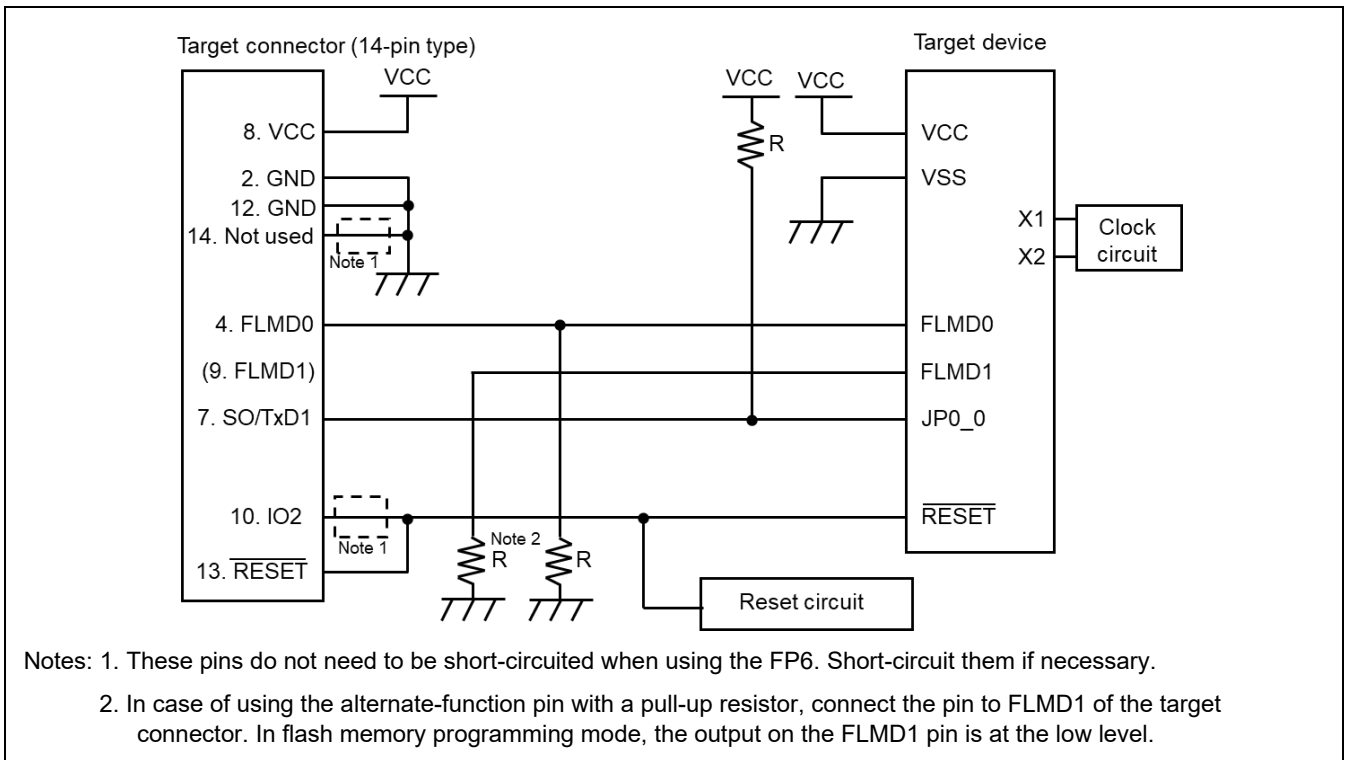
Target connector (14-pin type)

VCC

8. VCC

2. GND

12. GND

14. Not used

Note 1

4. FLMD0

(9. FLMD1)

7. SO/TxD1

10. IO2

Note 1

13. $\overline{\text{RESET}}$

VCC

R

Note 2

R

R

Target device

VCC

VCC

VSS

X1

X2

Clock circuit

FLMD0

FLMD1

JP0_0

$\overline{\text{RESET}}$

Reset circuit

Notes: 1. These pins do not need to be short-circuited when using the FP6. Short-circuit them if necessary.

2. In case of using the alternate-function pin with a pull-up resistor, connect the pin to FLMD1 of the target connector. In flash memory programming mode, the output on the FLMD1 pin is at the low level.